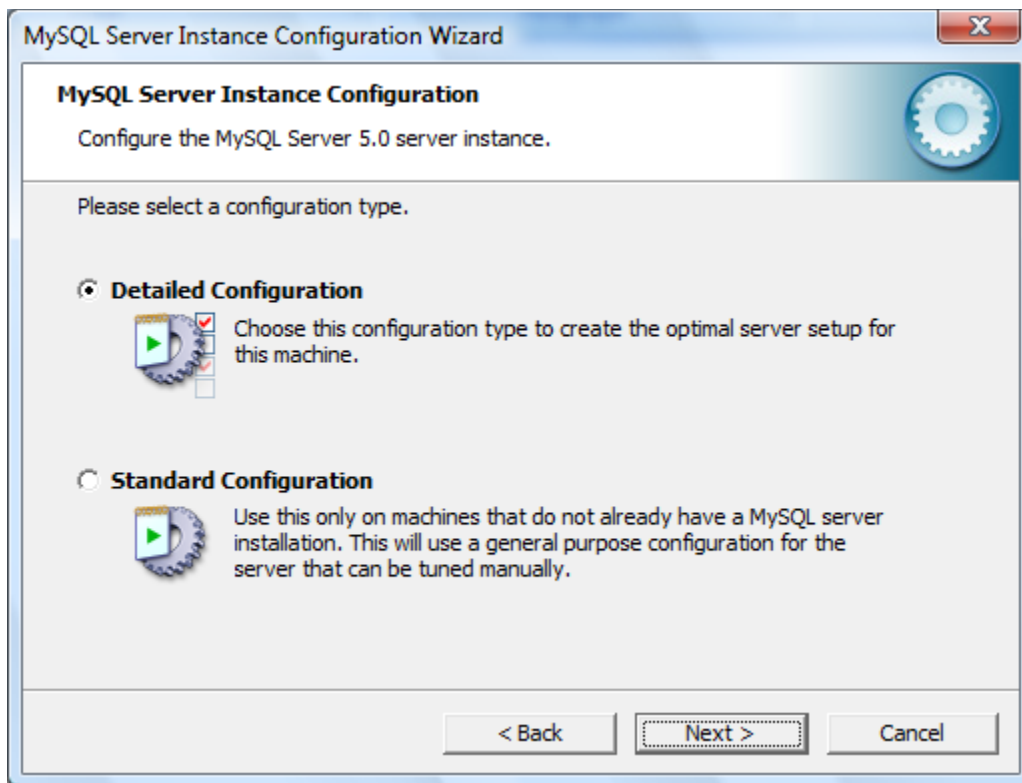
MySQL Server Instance Configuration Wizard

MySQL Server Instance Configuration

Configure the MySQL Server 5.0 server instance.

Please select a configuration type.

Detailed Configuration

Choose this configuration type to create the optimal server setup for this machine.

Standard Configuration

Use this only on machines that do not already have a MySQL server installation. This will use a general purpose configuration for the server that can be tuned manually.

< Back

Next >

Cancel